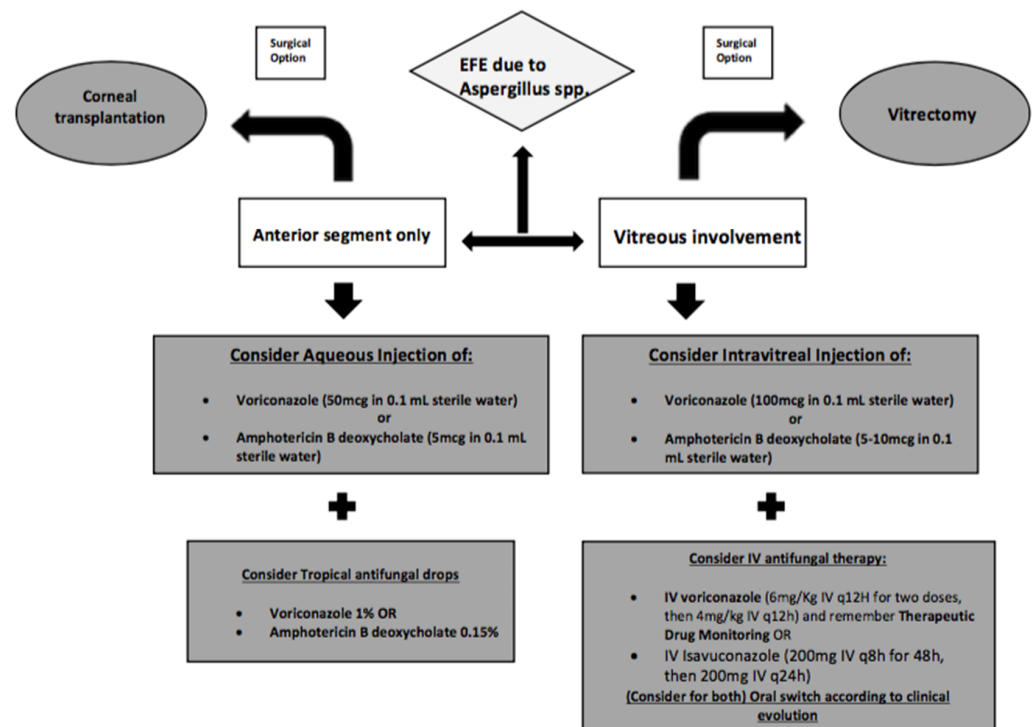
Surgical Option

EFE due to Aspergillus spp.

Surgical Option

Corneal transplantation

Vitrectomy

Anterior segment only

Vitreous involvement

Consider Aqueous Injection of:

- Voriconazole (50mcg in 0.1 mL sterile water)
or
- Amphotericin B deoxycholate (5mcg in 0.1 mL sterile water)

Consider Intravitreal Injection of:

- Voriconazole (100mcg in 0.1 mL sterile water)
or
- Amphotericin B deoxycholate (5-10mcg in 0.1 mL sterile water)

Consider Tropical antifungal drops

- Voriconazole 1% OR
- Amphotericin B deoxycholate 0.15%

Consider IV antifungal therapy:

- IV voriconazole (6mg/Kg IV q12H for two doses, then 4mg/kg IV q12h) and remember Therapeutic Drug Monitoring OR
- IV Isavuconazole (200mg IV q8h for 48h, then 200mg IV q24h)

(Consider for both) Oral switch according to clinical evolution